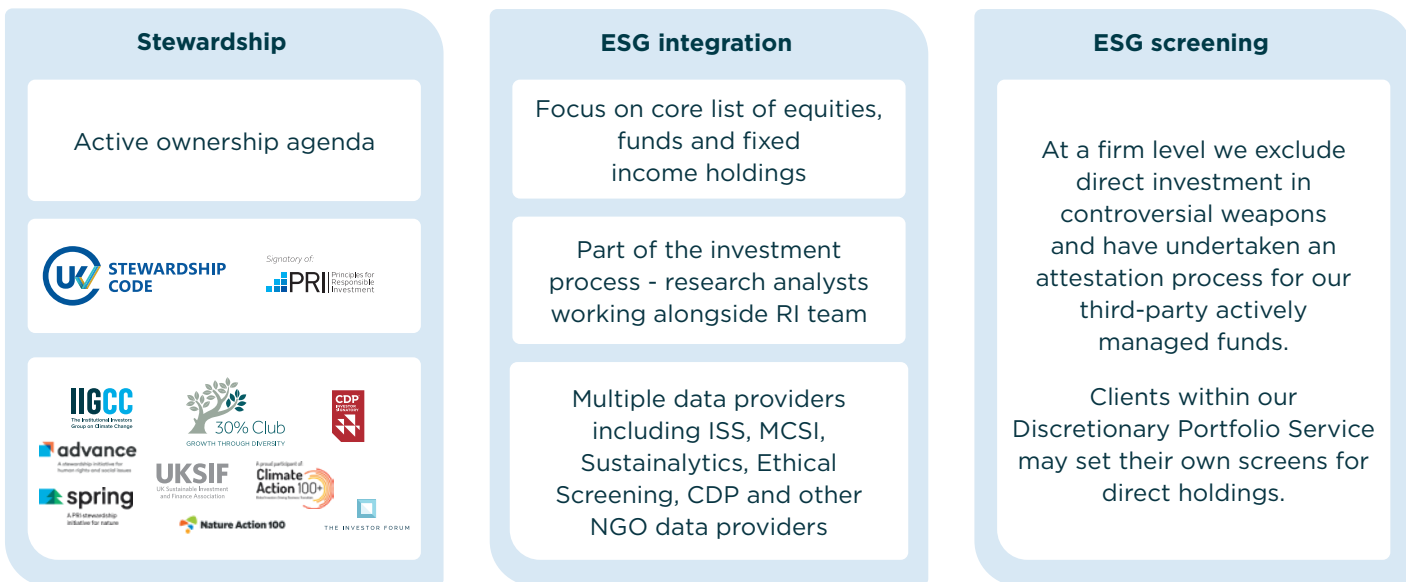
Stewardship

Active ownership agenda

UK STEWARDSHIP CODE

Signatory of: PRI Principles for Responsible Investment

IIGCC The Institutional Investors Group on Climate Change

30% Club GROWTH THROUGH DIVERSITY

CDP INVESTOR SIGNATORY

advance A stewardship initiative for human rights and social issues

UKSIF UK Sustainable Investment and Finance Association

A proud participant of Climate Action 100+

spring A PRI stewardship initiative for nature

Nature Action 100

THE INVESTOR FORUM

ESG integration

Focus on core list of equities, funds and fixed income holdings

Part of the investment process - research analysts working alongside RI team

Multiple data providers including ISS, MCSI, Sustainalytics, Ethical Screening, CDP and other NGO data providers

ESG screening

At a firm level we exclude direct investment in controversial weapons and have undertaken an attestation process for our third-party actively managed funds.

Clients within our Discretionary Portfolio Service may set their own screens for direct holdings.